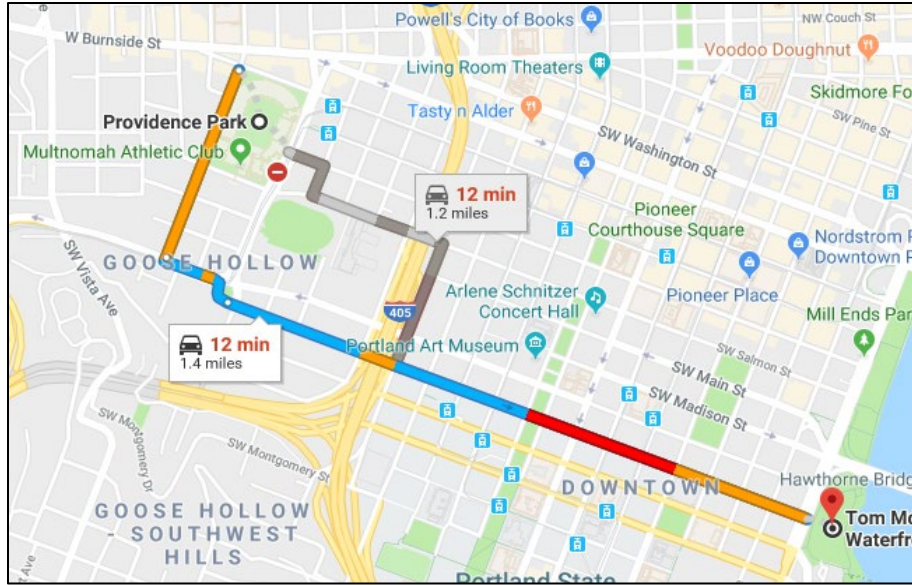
Powell's City of Books
NW Couch St
W Burnside St
Voodoo Doughnut
Living Room Theaters
Skidmore Fo
Tasty n Alder
Providence Park
SW Pine St
Multnomah Athletic Club
SW Washington St
12 min
1.2 miles
Pioneer
Courthouse Square
Nordstrom
Downtown
GOOSE HOLLOW
SW Vista Ave
Arlene Schnitzer
Concert Hall
Pioneer Place
405
Mill Ends Par
12 min
1.4 miles
Portland Art Museum
SW Salmon St
SW Main St
SW Madison St
SW Montgomery Dr
SW Montgomery St
Hawthorne Bridg
DOWNTOWN
GOOSE HOLLOW - SOUTHWEST HILLS
Tom Mc
Waterfr
Ave
Portland State